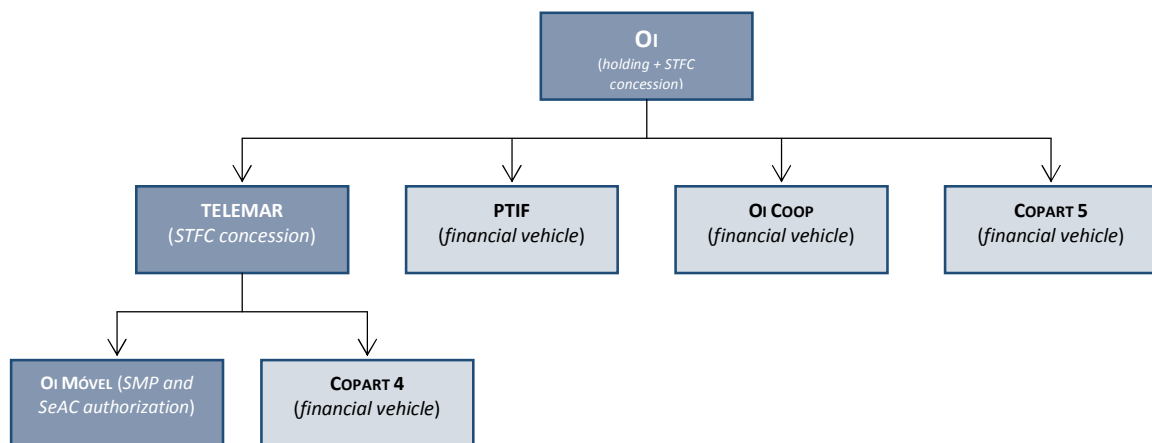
OI
(holding + STFC concession)

TELEMAR
(STFC concession)

PTIF
(financial vehicle)

OI COOP
(financial vehicle)

COPART 5
(financial vehicle)

OI MÓVEL (SMP and SeAC authorization)

COPART 4
(financial vehicle)